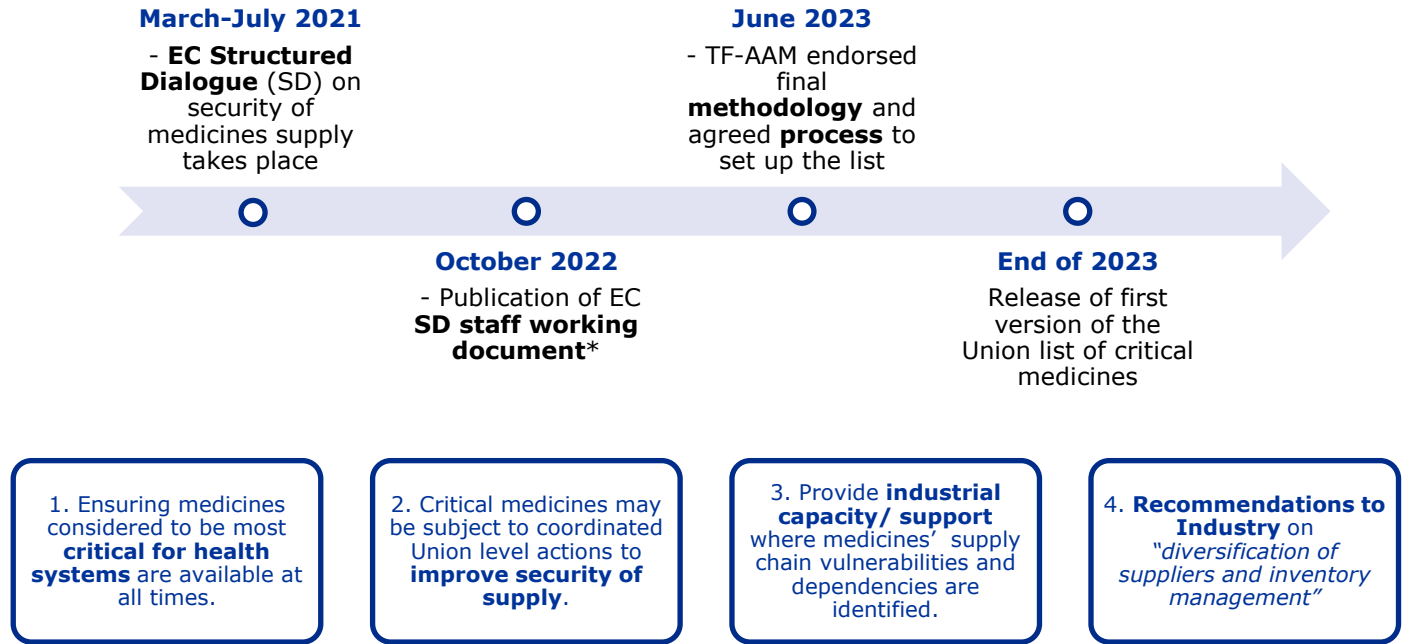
March-July 2021

- **EC Structured Dialogue** (SD) on security of medicines supply takes place

June 2023

- TF-AAM endorsed final **methodology** and agreed **process** to set up the list

October 2022

- Publication of EC **SD staff working document***

End of 2023

Release of first version of the Union list of critical medicines

1. Ensuring medicines considered to be most **critical for health systems** are available at all times.

2. Critical medicines may be subject to coordinated Union level actions to **improve security of supply**.

3. Provide **industrial capacity/ support** where medicines' supply chain vulnerabilities and dependencies are identified.

4. **Recommendations to Industry** on *"diversification of suppliers and inventory management"*